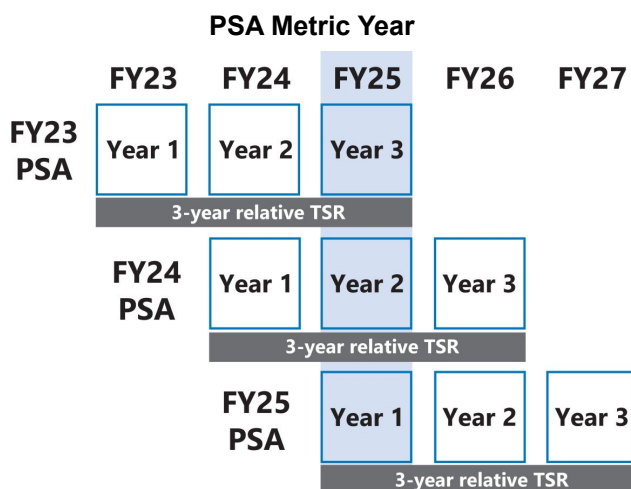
PSA Metric Year

| | FY23 | FY24 | FY25 | FY26 | FY27 |
|---|---|---|---|---|---|
| FY23 PSA | Year 1 | Year 2 | Year 3 | | |
| | 3-year relative TSR | | | | |
| FY24 PSA | | Year 1 | Year 2 | Year 3 | |
| | | 3-year relative TSR | | | |
| FY25 PSA | | | Year 1 | Year 2 | Year 3 |
| | | | 3-year relative TSR | | |